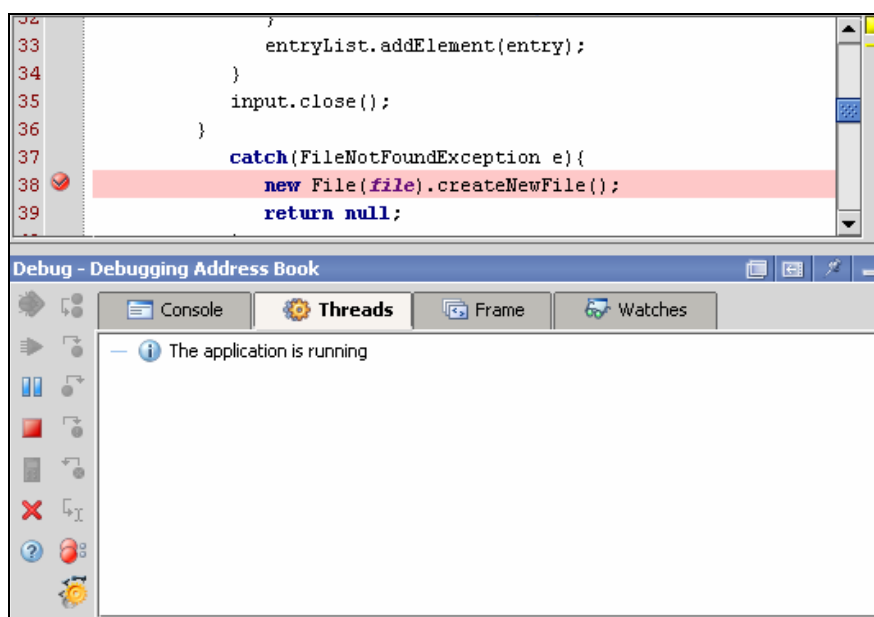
32 }
33 entryList.addElement(entry);
34 }
35 input.close();
36 }
37 catch(FileNotFoundException e){
38 new File(file).createNewFile();
39 return null;

Debug - Debugging Address Book

Console
Threads
Frame
Watches

The application is running